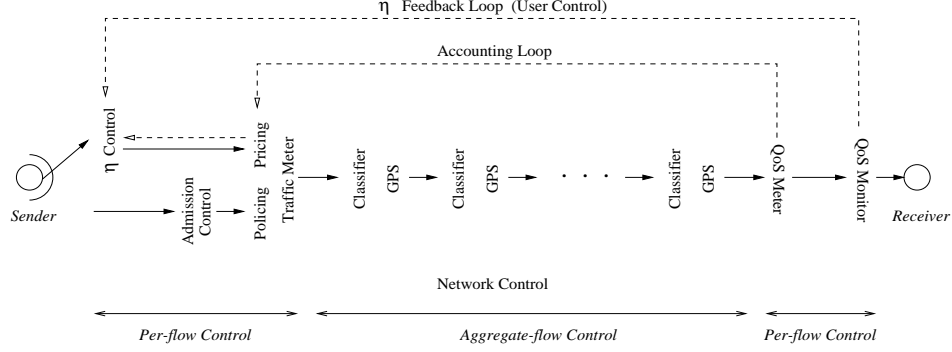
$\eta$ Feedback Loop (User Control)

Accounting Loop

$\eta$ Control

Pricing

Admission Control

Policing

Traffic Meter

Classifier

GPS

Classifier

GPS

. . .

Classifier

GPS

QoS Meter

QoS Monitor

Sender

Receiver

Network Control

Per-flow Control

Aggregate-flow Control

Per-flow Control